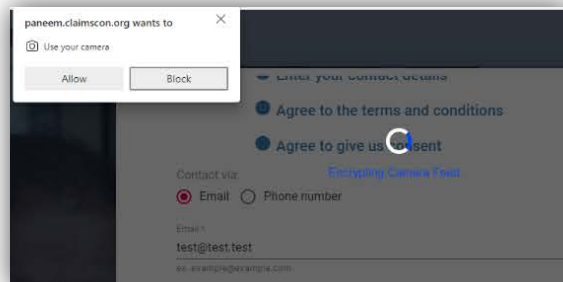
paneem.claimscon.org wants to
×
Use your camera
Allow
Block

Enter your contact details
Agree to the terms and conditions
Agree to give us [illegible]sent
Encrypting Camera Feed
Contact via
Email
Phone number
Email
test@test.test
ex. example@example.com